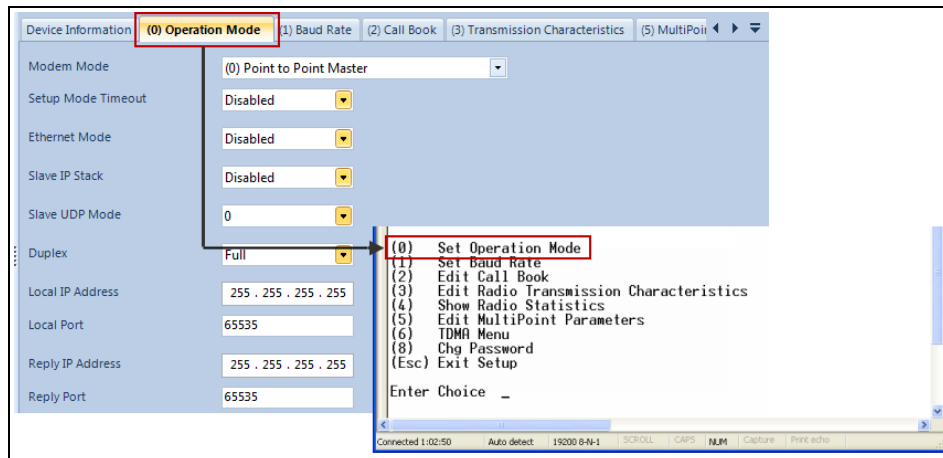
Device Information | (0) Operation Mode | (1) Baud Rate | (2) Call Book | (3) Transmission Characteristics | (5) MultiPoi

Modem Mode: (0) Point to Point Master
Setup Mode Timeout: Disabled
Ethernet Mode: Disabled
Slave IP Stack: Disabled
Slave UDP Mode: 0
Duplex: Full
Local IP Address: 255 . 255 . 255 . 255
Local Port: 65535
Reply IP Address: 255 . 255 . 255 . 255
Reply Port: 65535

(0) Set Operation Mode
(1) Set Baud Rate
(2) Edit Call Book
(3) Edit Radio Transmission Characteristics
(4) Show Radio Statistics
(5) Edit MultiPoint Parameters
(6) TDMA Menu
(8) Chg Password
(Esc) Exit Setup

Enter Choice _

Connected 1:02:50 | Auto detect | 19200 8-N-1 | SCROLL | CAPS | NUM | Capture | Print echo